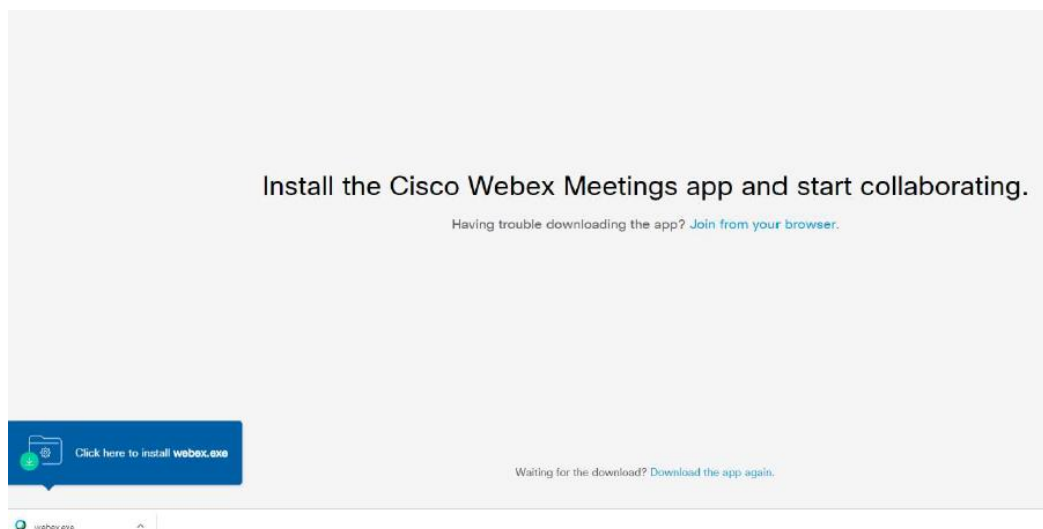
Install the Cisco Webex Meetings app and start collaborating.

Having trouble downloading the app? Join from your browser.

Click here to install webex.exe

Waiting for the download? Download the app again.

webex.exe